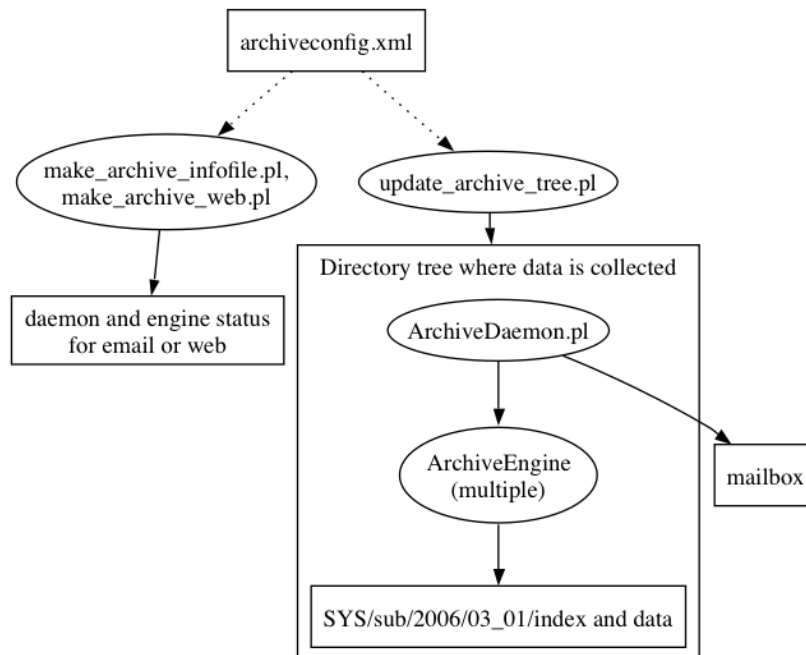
archiveconfig.xml

make_archive_infofile.pl,
make_archive_web.pl

update_archive_tree.pl

daemon and engine status
for email or web

Directory tree where data is collected

ArchiveDaemon.pl

ArchiveEngine
(multiple)

mailbox

SYS/sub/2006/03_01/index and data